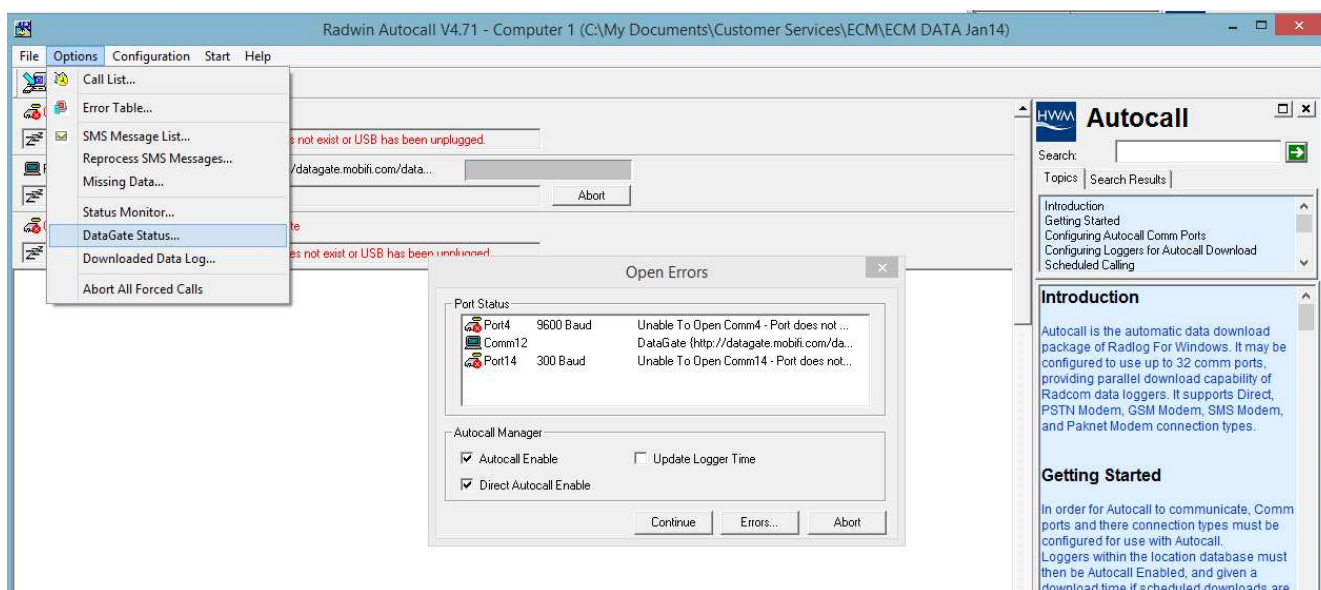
Radwin Autocall V4.71 - Computer 1 (C:\My Documents\Customer Services\ECM\ECM DATA Jan14)

File Options Configuration Start Help

Call List...
Error Table...
SMS Message List...
Reprocess SMS Messages...
Missing Data...
Status Monitor...
DataGate Status...
Downloaded Data Log...
Abort All Forced Calls

s not exist or USB has been unplugged.
/datagate.mobifi.com/data...
Abort
te
es not exist or USB has been unplugged

Open Errors

Port Status

| Port4 | 9600 Baud | Unable To Open Comm4 - Port does not ... |
|---|---|---|
| Comm12 | | DataGate {http://datagate.mobifi.com/da... |
| Port14 | 300 Baud | Unable To Open Comm14 - Port does not... |

Autocall Manager
Autocall Enable
Update Logger Time
Direct Autocall Enable

Continue Errors... Abort

HWM Autocall

Search:

Topics Search Results

Introduction
Getting Started
Configuring Autocall Comm Ports
Configuring Loggers for Autocall Download
Scheduled Calling

Introduction

Autocall is the automatic data download package of Radlog For Windows. It may be configured to use up to 32 comm ports, providing parallel download capability of Radcom data loggers. It supports Direct, PSTN Modem, GSM Modem, SMS Modem, and Paknet Modem connection types.

Getting Started

In order for Autocall to communicate, Comm ports and there connection types must be configured for use with Autocall.
Loggers within the location database must then be Autocall Enabled, and given a download time if scheduled downloads are